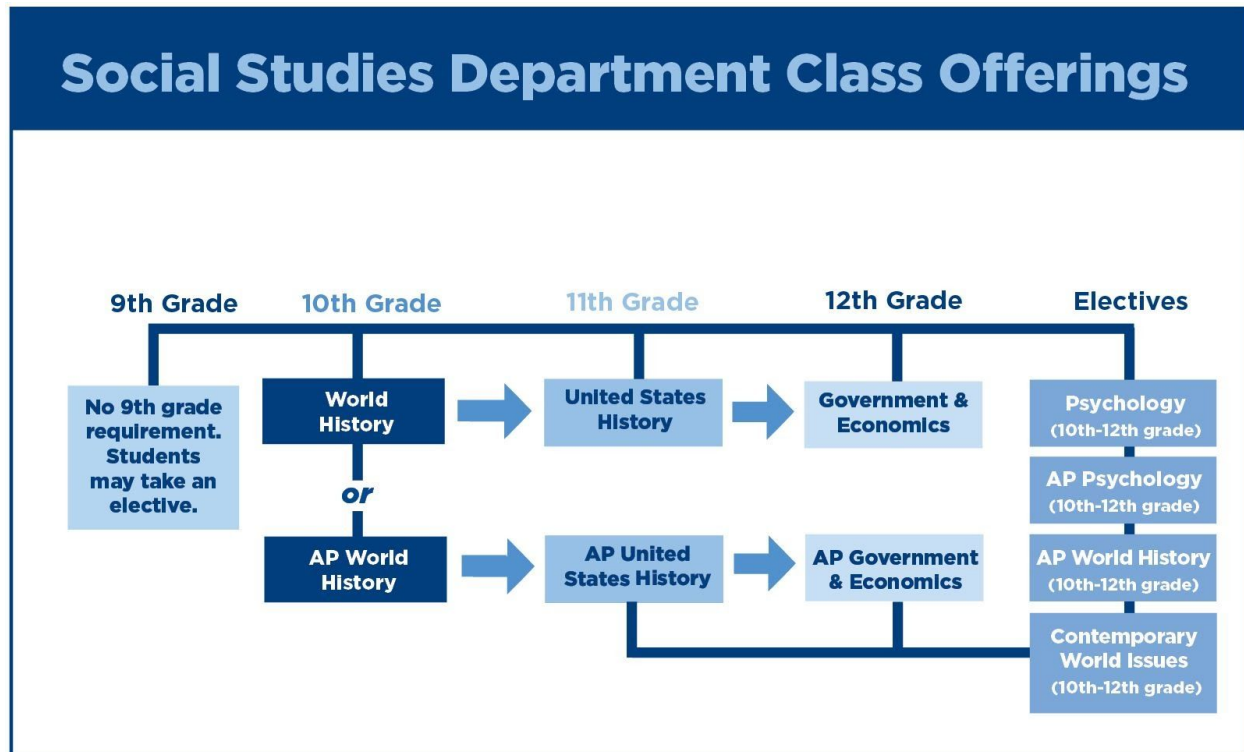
Social Studies Department Class Offerings

9th Grade

10th Grade

11th Grade

12th Grade

Electives

No 9th grade requirement. Students may take an elective.

World History

or

AP World History

United States History

AP United States History

Government & Economics

AP Government & Economics

Psychology (10th-12th grade)

AP Psychology (10th-12th grade)

AP World History (10th-12th grade)

Contemporary World Issues (10th-12th grade)